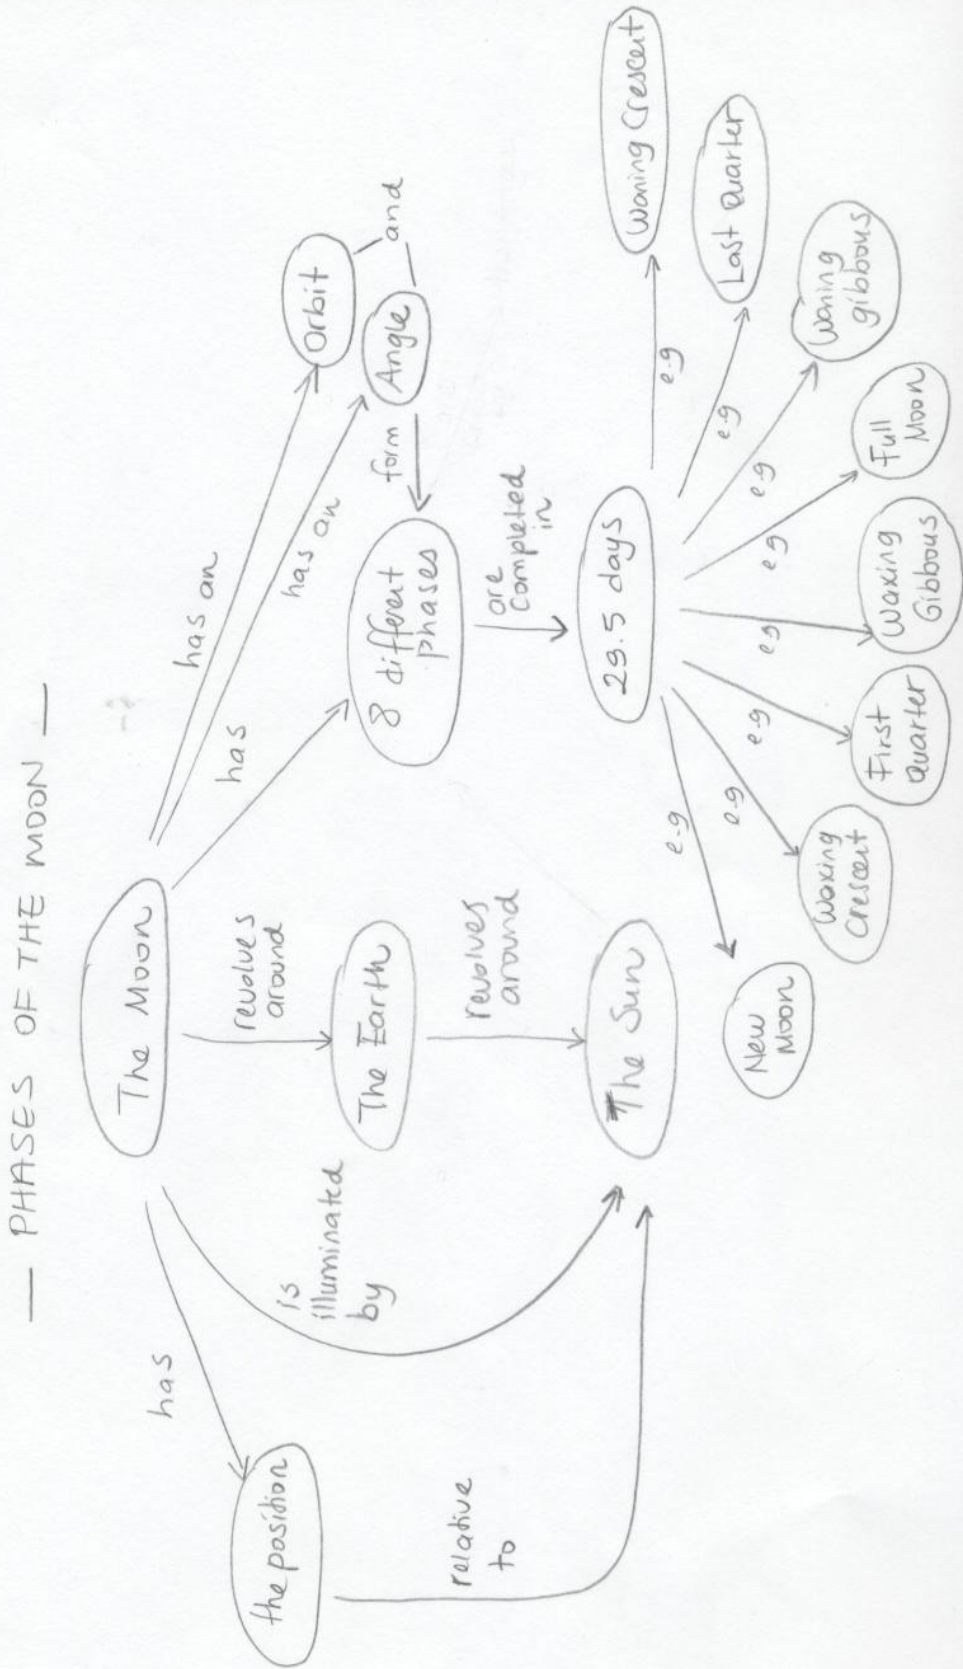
— PHASES OF THE MOON —

The Moon

has an

Orbit

has an

Angle

and

form

has

8 different phases

are Completed in

29.5 days

e.g

New Moon

e.g

Waxing Crescent

e.g

First Quarter

e.g

Waxing Gibbous

e.g

Full Moon

e.g

Waning gibbous

e.g

Last Quarter

e.g

Waning Crescent

revolves around

The Earth

revolves around

The Sun

is illuminated by

has

the position

relative to